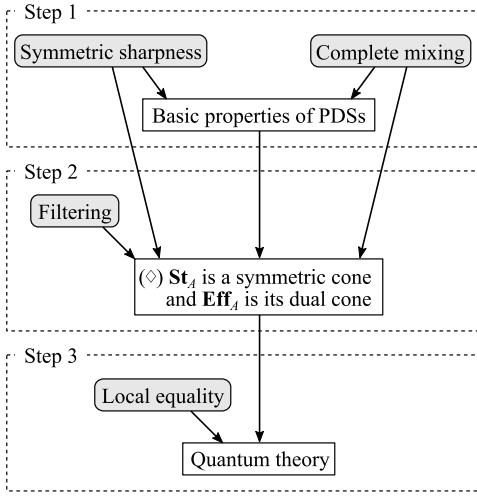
Step 1

Symmetric sharpness

Complete mixing

Basic properties of PDSs

Step 2

Filtering

($\diamond$) $\mathbf{St}_A$ is a symmetric cone and $\mathbf{Eff}_A$ is its dual cone

Step 3

Local equality

Quantum theory